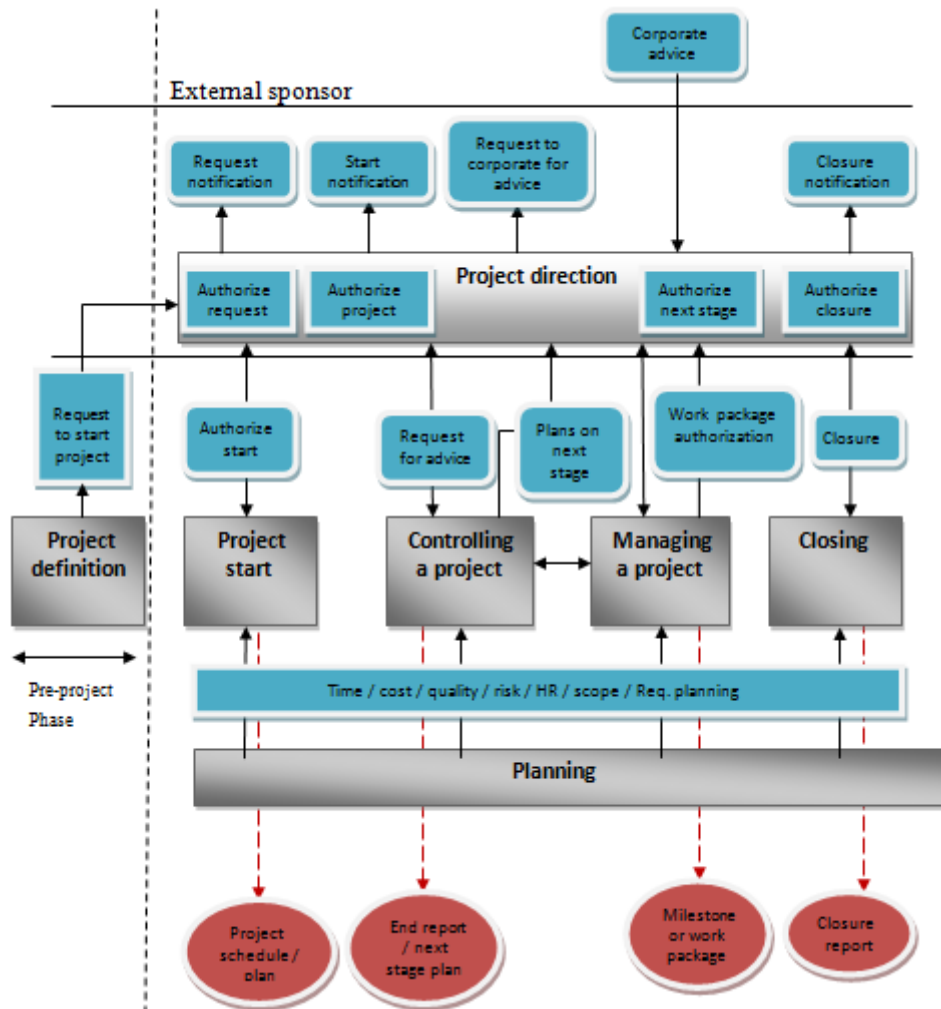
Corporate advice

External sponsor

Request notification

Start notification

Request to corporate for advice

Closure notification

Project direction

Authorize request

Authorize project

Authorize next stage

Authorize closure

Request to start project

Authorize start

Request for advice

Plans on next stage

Work package authorization

Closure

Project definition

Project start

Controlling a project

Managing a project

Closing

Pre-project Phase

Time / cost / quality / risk / HR / scope / Req. planning

Planning

Project schedule / plan

End report / next stage plan

Milestone or work package

Closure report